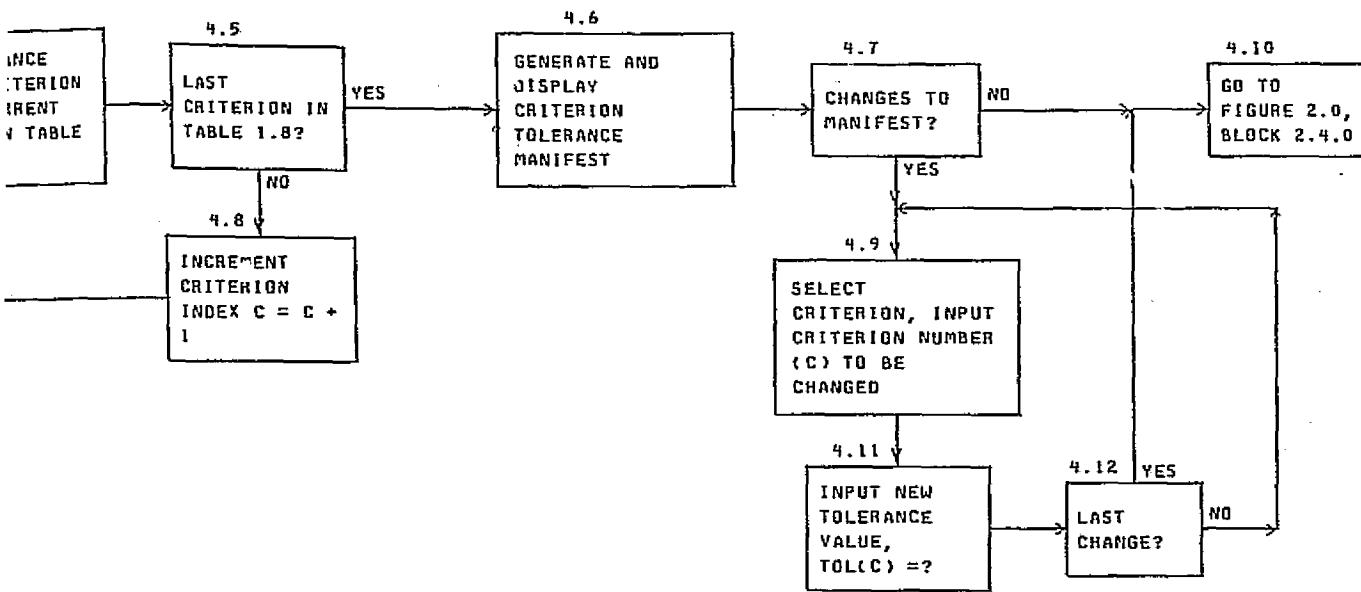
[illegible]NCE
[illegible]TERION
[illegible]RENT
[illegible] TABLE

4.5
LAST CRITERION IN TABLE 1.8?

YES

NO

4.8
INCRE"ENT CRITERION INDEX C = C + 1

4.6
GENERATE AND DISPLAY CRITERION TOLERANCE MANIFEST

4.7
CHANGES TO MANIFEST?

NO

YES

4.10
GO TO FIGURE 2.0, BLOCK 2.4.0

4.9
SELECT CRITERION, INPUT CRITERION NUMBER (C) TO BE CHANGED

4.11
INPUT NEW TOLERANCE VALUE, TOL(C) =?

4.12
LAST CHANGE?

YES

NO